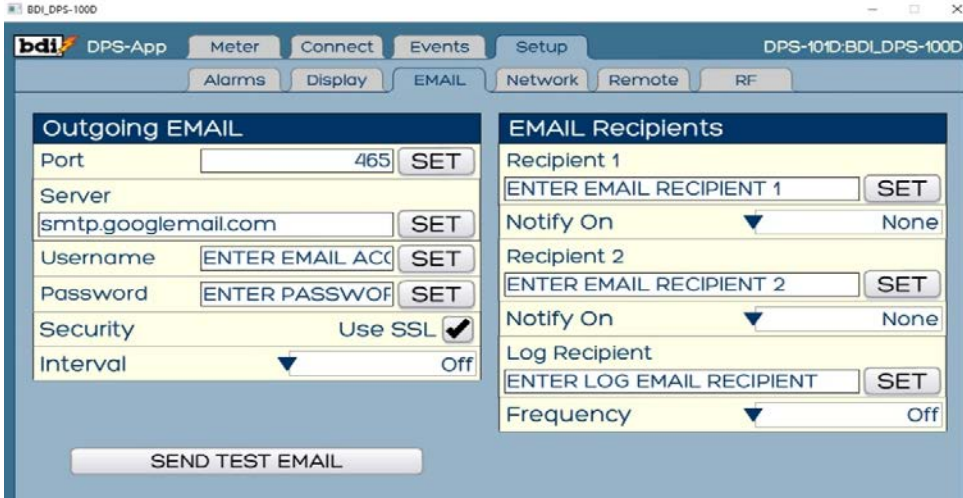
BDI_DPS-100D

bdi DPS-App Meter Connect Events Setup DPS-101D:BDI_DPS-100D

Alarms Display EMAIL Network Remote RF

Outgoing EMAIL

Port 465 SET

Server

smtp.googlemail.com SET

Username ENTER EMAIL ACC SET

Password ENTER PASSWOF SET

Security Use SSL ✔

Interval Off

SEND TEST EMAIL

EMAIL Recipients

Recipient 1

ENTER EMAIL RECIPIENT 1 SET

Notify On None

Recipient 2

ENTER EMAIL RECIPIENT 2 SET

Notify On None

Log Recipient

ENTER LOG EMAIL RECIPIENT SET

Frequency Off